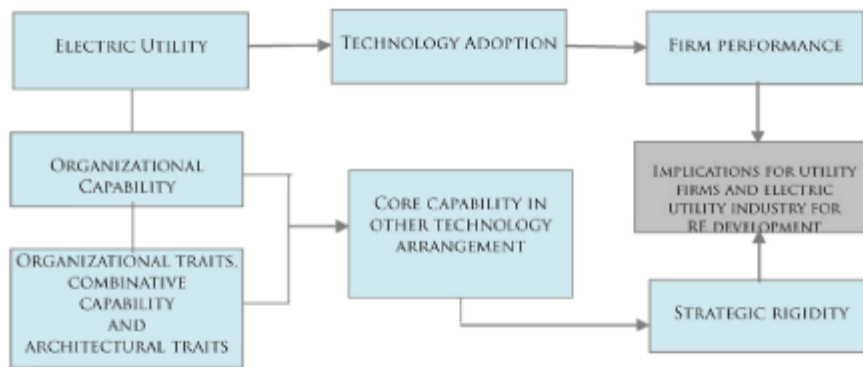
Electric Utility

Technology Adoption

Firm performance

Organizational Capability

Implications for utility firms and electric utility industry for RE development

Core capability in other technology arrangement

Organizational traits, combinative capability and architectural traits

Strategic rigidity